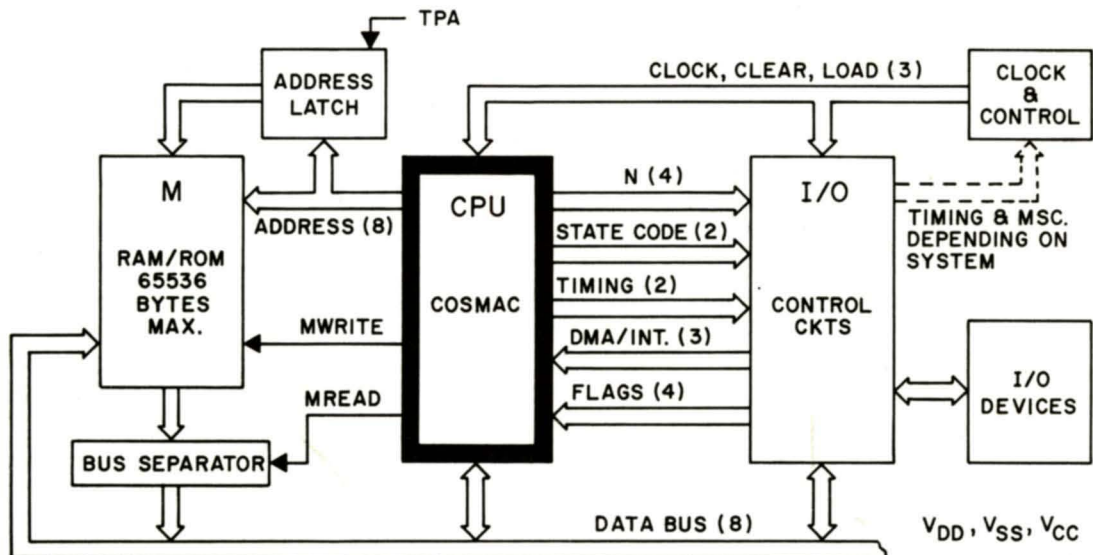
TPA

ADDRESS LATCH

CLOCK, CLEAR, LOAD (3)

CLOCK & CONTROL

M

RAM/ROM 65536 BYTES MAX.

ADDRESS (8)

CPU

COSMAC

N (4)

STATE CODE (2)

TIMING (2)

DMA/INT. (3)

FLAGS (4)

I/O

CONTROL CKTS

TIMING & MSC. DEPENDING ON SYSTEM

MWRITE

MREAD

I/O DEVICES

BUS SEPARATOR

DATA BUS (8)

$V_{DD}$, $V_{SS}$, $V_{CC}$